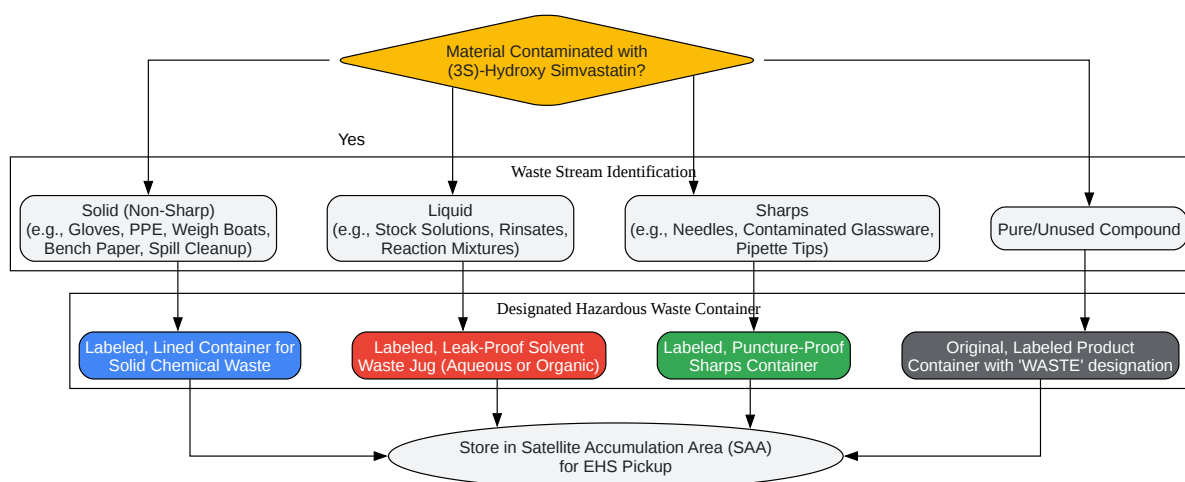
Material Contaminated with (3S)-Hydroxy Simvastatin?

Yes

Waste Stream Identification

Solid (Non-Sharp) (e.g., Gloves, PPE, Weigh Boats, Bench Paper, Spill Cleanup)

Liquid (e.g., Stock Solutions, Rinsates, Reaction Mixtures)

Sharps (e.g., Needles, Contaminated Glassware, Pipette Tips)

Pure/Unused Compound

Designated Hazardous Waste Container

Labeled, Lined Container for Solid Chemical Waste

Labeled, Leak-Proof Solvent Waste Jug (Aqueous or Organic)

Labeled, Puncture-Proof Sharps Container

Original, Labeled Product Container with 'WASTE' designation

Store in Satellite Accumulation Area (SAA) for EHS Pickup